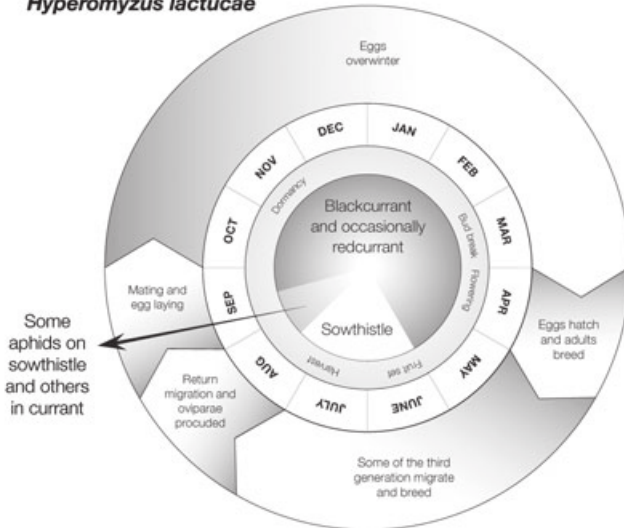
Hyperomyzus lactucae

Eggs overwinter

DEC
JAN
FEB
MAR
APR
MAY
JUNE
JULY
AUG
SEP
OCT
NOV

Dormancy
Bud break
Flowering
Fruit set
Harvest

Blackcurrant and occasionally redcurrant

Sowthistle

Mating and egg laying

Some aphids on sowthistle and others in currant

Eggs hatch and adults breed

Return migration and oviparae procuded

Some of the third generation migrate and breed